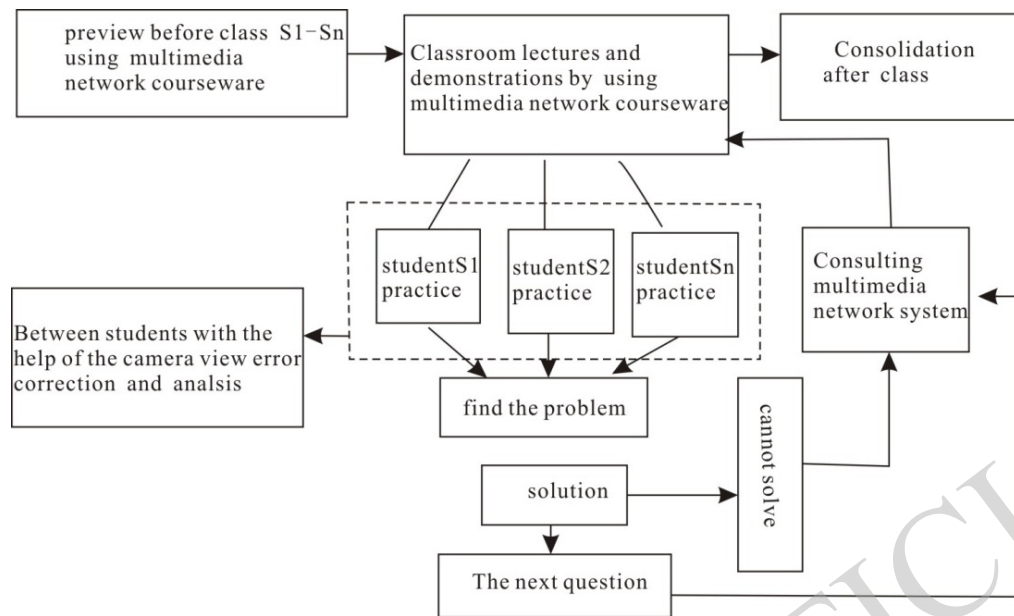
preview before class S1-Sn using multimedia network courseware

Classroom lectures and demonstrations by using multimedia network courseware

Consolidation after class

studentS1 practice

studentS2 practice

studentSn practice

Consulting multimedia network system

Between students with the help of the camera view error correction and analsis

find the problem

cannot solve

solution

The next question